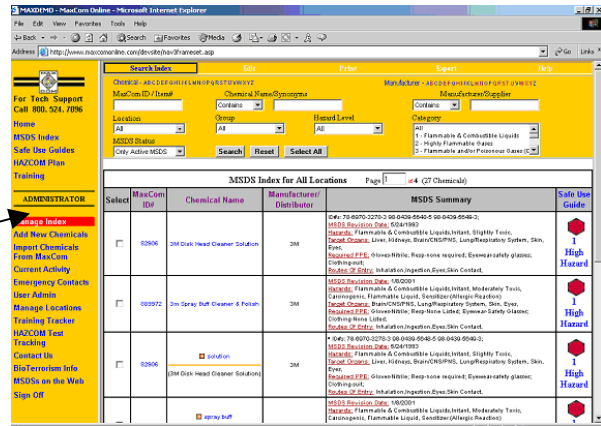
MAXDEMO - MaxCom Online - Microsoft Internet Explorer

File Edit View Favorites Tools Help

Back Search Favorites Media

Address http://www.maxcomonline.com/devsite/navframeset.asp Go Links

For Tech Support Call 800. 524. 7096

Home
MSDS Index
Safe Use Guides
HAZCOM Plan
Training

ADMINISTRATOR

Manage Index
Add New Chemicals
Import Chemicals From MaxCom
Current Activity
Emergency Contacts
User Admin
Manage Locations
Training Tracker
HAZCOM Test Tracking
Contact Us
BioTerrorism Info
MSDSs on the Web
Sign Off

Search Index | Edit | Print | Export | Help

Chemical - A B C D E F G H I J K L M N O P Q R S T U V W X Y Z
Manufacturer - A B C D E F G H I J K L M N O P Q R S T U V W X Y Z

MaxCom ID / Item# | Chemical Name/Synonyms | Manufacturer/Supplier
Contains | Contains

Location | Group | Hazard Level | Category
All | All | All | All
1 - Flammable & Combustible Liquid
2 - Highly Flammable Gases
3 - Flammable and/or Poisonous Gases (C

MSDS Status
Only Active MSDS | Search | Reset | Select All

MSDS Index for All Locations | Page 1 of 4 (27 Chemicals)

| Select | MaxCom ID# | Chemical Name | Manufacturer/ Distributor | MSDS Summary | Safe Use Guide |
|---|---|---|---|---|---|
| | 82906 | 3M Dirk Head Cleaner Solution | 3M | IDs: 78-6970-3270-3 98-0439-6548-5 98-0439-6549-3; MSDS Revision Date: 6/24/1993 Hazards: Flammable & Combustible Liquids,Irritant, Slightly Toxic, Target Organs: Liver, Kidneys, Brain/CNS/PNS, Lung/Respiratory System, Skin, Eyes, Required PPE: Gloves-Nitrile; Resp-none Listed; Eyewear-safety glasses; Clothing-nuf; Routes Of Entry: Inhalation,Ingestion,Eye,Skin Contact, | 1 High Hazard |
| | 083972 | 3m Spray Buff Cleaner & Polish | 3M | MSDS Revision Date: 1/8/2001 Hazards: Flammable & Combustible Liquids,Irritant, Moderately Toxic, Carcinogenic, Flammable Liquid, Sensitizer(Allergic Reaction) Target Organs: Brain/CNS/PNS, Lung/Respiratory System, Skin, Eyes, Required PPE: Gloves-Nitrile; Resp-None Listed; Eyewear-Safety Glasses; Clothing-None Listed; Routes Of Entry: Inhalation,Ingestion,Eyes,Skin Contact, | 1 High Hazard |
| | 82906 | pollution (3M Dirk Head Cleaner Solution) | 3M | IDs: 78-6970-3270-3 98-0439-6548-5 98-0439-6549-3; MSDS Revision Date: 6/24/1993 Hazards: Flammable & Combustible Liquids,Irritant, Slightly Toxic, Target Organs: Liver, Kidneys, Brain/CNS/PNS, Lung/Respiratory System, Skin, Eyes, Required PPE: Gloves-Nitrile; Resp-none required; Eyewear-safety glasses; Clothing-nuf; Routes Of Entry: Inhalation,Ingestion,Eye,Skin Contact, | 1 High Hazard |
| | | spray buff | | MSDS Revision Date: 1/8/2001 Hazards: Flammable & Combustible Liquids,Irritant, Moderately Toxic, Carcinogenic, Flammable Liquid, Sensitizer(Allergic Reaction) | |